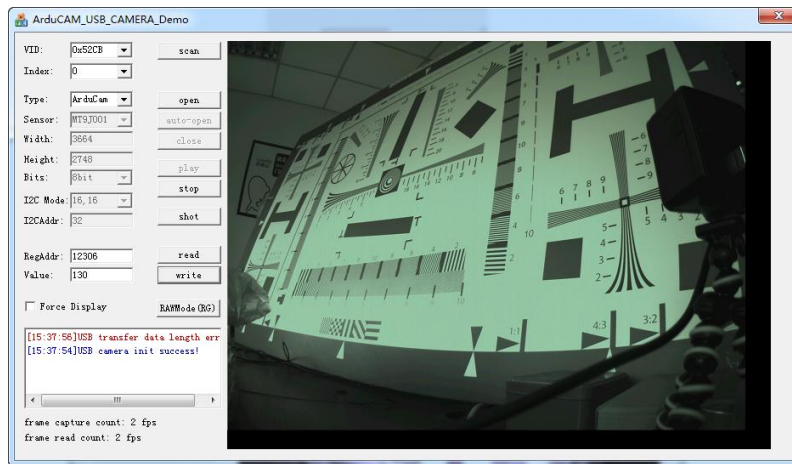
ArduCAM_USB_CAMERA_Demo

VID: 0x52CB
Index: 0
Type: ArduCam
Sensor: MT9J001
Width: 3664
Height: 2748
Bits: 8bit
I2C Mode: 16,16
I2CAddr: 32
RegAddr: 12306
Value: 130

scan
open
auto-open
close
play
stop
shot
read
write

Force Display
RAWMode(RG)

[15:37:58]USB transfer data length err
[15:37:54]USB camera init success!

frame capture count: 2 fps
frame read count: 2 fps

16 14 12 10 8 6
6 7 8 9
4 5
5 4 3 2
-6 -7 -8 -9
10
T
1:1
4:3
3:2